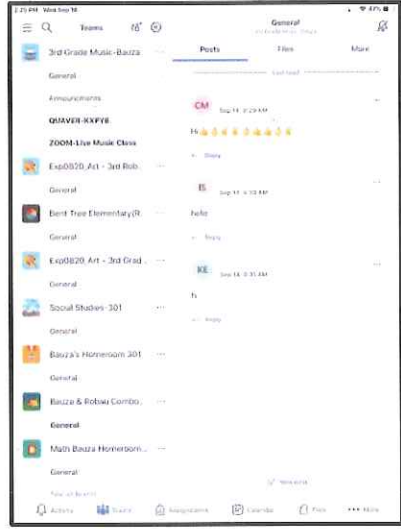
2:21 PM Wed Sep 16

Teams

3rd Grade Music-Bauza

General

Announcements

QUAVER-KXPY8

ZOOM-Live Music Class

Exp0820_Art - 3rd Rob...

General

Bent Tree Elementary(R...

General

Exp0820_Art - 3rd Grad...

General

Social Studies-301

General

Bauza's Homeroom 301

General

Bauza & Robau Combo...

General

Math Bauza Homeroom...

General

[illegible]

General

Posts

Files

More

Last read

CM Sep 11 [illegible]

Hi 👋👋👋👋👋👋👋👋

Reply

B Sep 11 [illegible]

hello

Reply

KE Sep 14 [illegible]

hi

Reply

New post

Activity

Teams

Assignments

Calendar

Files

More